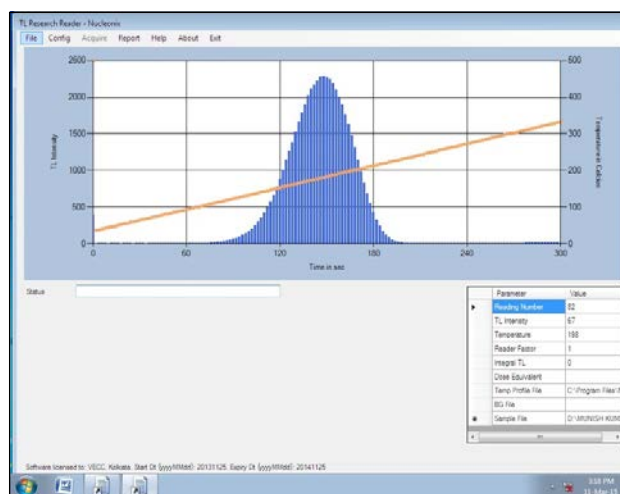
TL Research Reader - Nucleonix

File Config Acquire Report Help About Exit

2500
2000
1500
1000
500
0

TL Intensity

500
400
300
200
100
0

Temperature in Celsius

0 60 120 180 240 300

Time in sec

Status

| | Parameter | Value |
|---|---|---|
| ▶ | Reading Number | 52 |
| | TL Intensity | 67 |
| | Temperature | 188 |
| | Reader Factor | 1 |
| | Integral TL | 0 |
| | Dose Equivalent | |
| | Temp Profile File | C:\Program Files\ |
| | BG File | |
| * | Sample File | D:\MUNISH KUM |

Software licensed to: VECC, Kolkata. Start Dt (yyyyMMdd): 20131125. Expiry Dt (yyyyMMdd): 20141125

3:18 PM
11-Mar-13